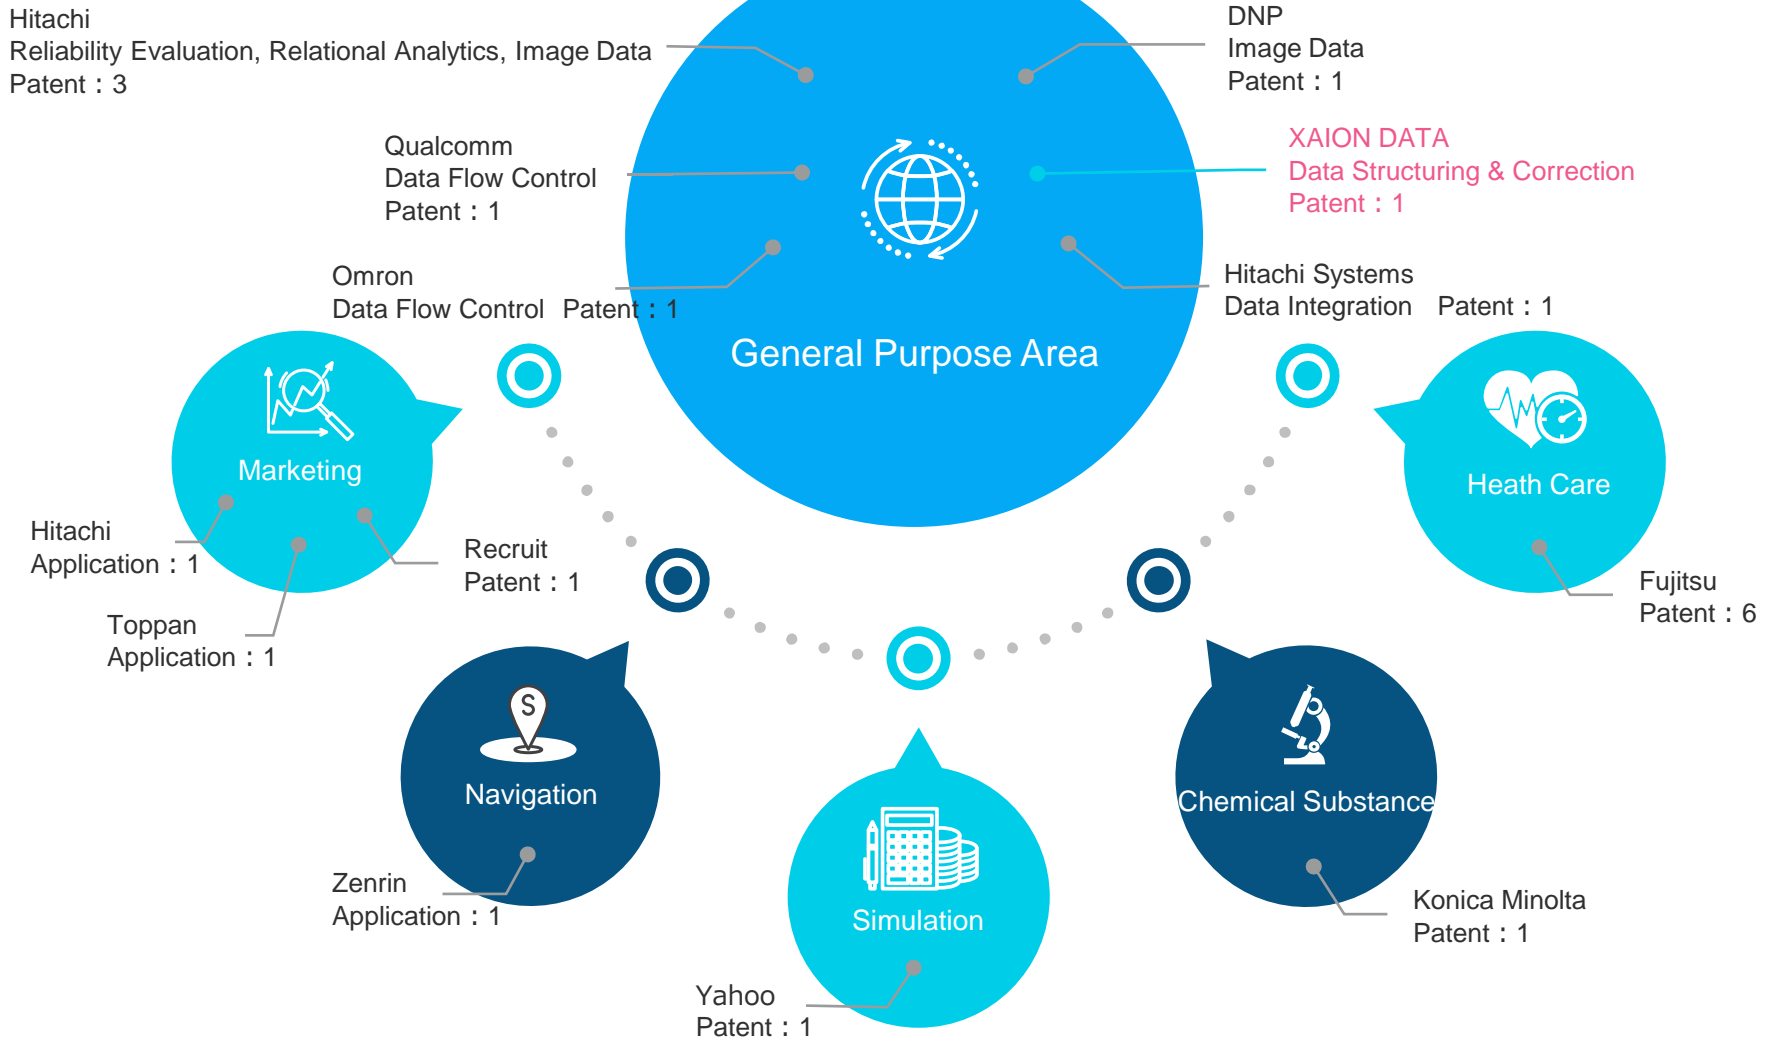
Hitachi
Reliability Evaluation, Relational Analytics, Image Data
Patent：3

DNP
Image Data
Patent：1

Qualcomm
Data Flow Control
Patent：1

XAION DATA
Data Structuring & Correction
Patent：1

Omron
Data Flow Control Patent：1

Hitachi Systems
Data Integration Patent：1

General Purpose Area

Marketing

Heath Care

Hitachi
Application：1

Recruit
Patent：1

Toppan
Application：1

Fujitsu
Patent：6

S

Navigation

Chemical Substance

Simulation

Zenrin
Application：1

Konica Minolta
Patent：1

Yahoo
Patent：1